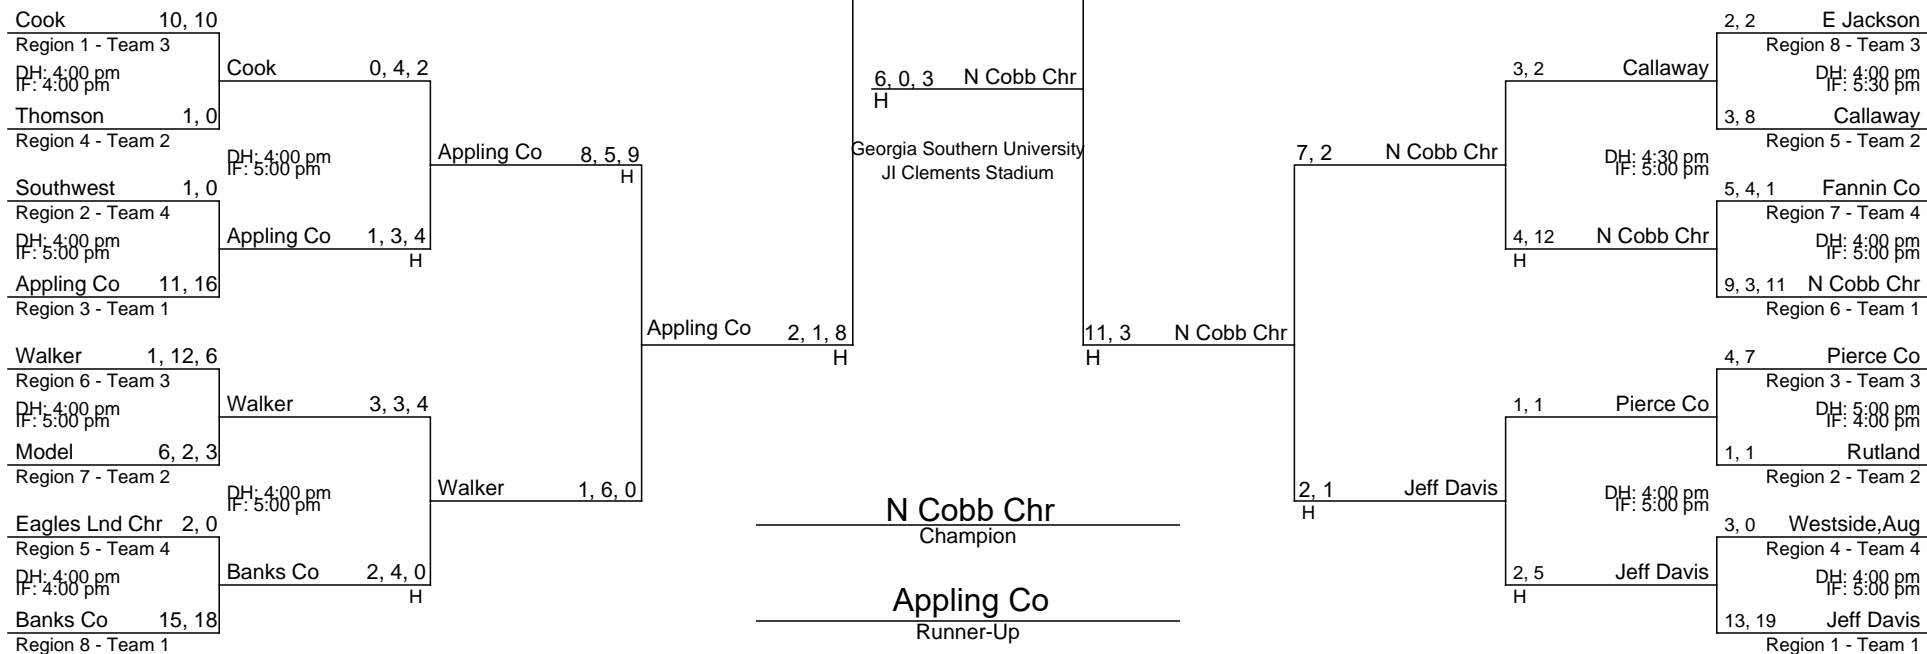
Cook 10, 10
Region 1 - Team 3
DH: 4:00 pm
IF: 4:00 pm
Thomson 1, 0
Region 4 - Team 2

Cook 0, 4, 2

DH: 4:00 pm
IF: 5:00 pm

Southwest 1, 0
Region 2 - Team 4
DH: 4:00 pm
IF: 5:00 pm
Appling Co 11, 16
Region 3 - Team 1

Appling Co 1, 3, 4
H

Appling Co 8, 5, 9
H

Walker 1, 12, 6
Region 6 - Team 3
DH: 4:00 pm
IF: 5:00 pm
Model 6, 2, 3
Region 7 - Team 2

Walker 3, 3, 4

DH: 4:00 pm
IF: 5:00 pm

Eagles Lnd Chr 2, 0
Region 5 - Team 4
DH: 4:00 pm
IF: 4:00 pm
Banks Co 15, 18
Region 8 - Team 1

Banks Co 2, 4, 0
H

Walker 1, 6, 0

Appling Co 2, 1, 8
H

6, 0, 3 N Cobb Chr
H

Georgia Southern University
JI Clements Stadium

11, 3 N Cobb Chr
H

N Cobb Chr
Champion

Appling Co
Runner-Up

2, 2 E Jackson
Region 8 - Team 3
DH: 4:00 pm
IF: 5:30 pm
3, 8 Callaway
Region 5 - Team 2

3, 2 Callaway

DH: 4:30 pm
IF: 5:00 pm

5, 4, 1 Fannin Co
Region 7 - Team 4
DH: 4:00 pm
IF: 5:00 pm
9, 3, 11 N Cobb Chr
Region 6 - Team 1

4, 12 N Cobb Chr
H

7, 2 N Cobb Chr

4, 7 Pierce Co
Region 3 - Team 3
DH: 5:00 pm
IF: 4:00 pm
1, 1 Rutland
Region 2 - Team 2

1, 1 Pierce Co

DH: 4:00 pm
IF: 5:00 pm

3, 0 Westside,Aug
Region 4 - Team 4
DH: 4:00 pm
IF: 5:00 pm
13, 19 Jeff Davis
Region 1 - Team 1

2, 5 Jeff Davis
H

2, 1 Jeff Davis
H